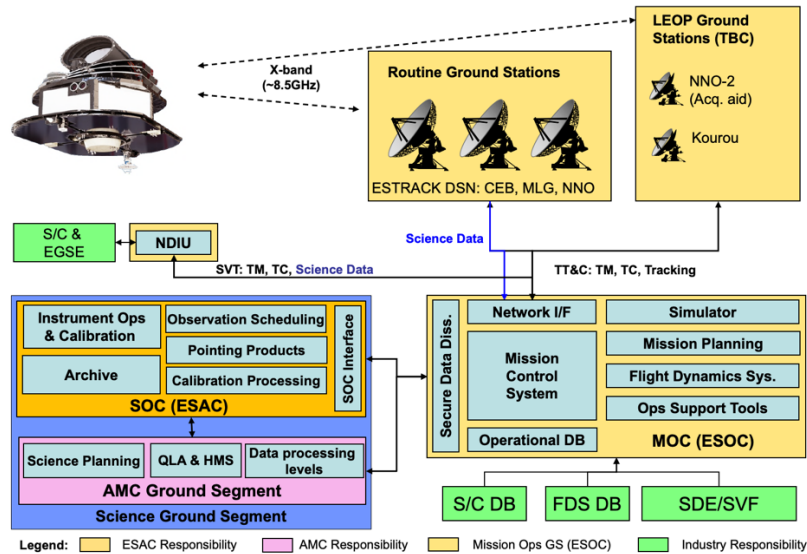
X-band (~8.5GHz)

Routine Ground Stations

ESTRACK DSN: CEB, MLG, NNO

LEOP Ground Stations (TBC)

NNO-2 (Acq. aid)

Kourou

S/C & EGSE

NDIU

Science Data

SVT: TM, TC, Science Data

TT&C: TM, TC, Tracking

Instrument Ops & Calibration

Observation Scheduling

Pointing Products

Archive

Calibration Processing

SOC Interface

SOC (ESAC)

Science Planning

QLA & HMS

Data processing levels

AMC Ground Segment

Science Ground Segment

Secure Data Diss.

Network I/F

Mission Control System

Operational DB

Simulator

Mission Planning

Flight Dynamics Sys.

Ops Support Tools

MOC (ESOC)

S/C DB

FDS DB

SDE/SVF

Legend: ESAC Responsibility AMC Responsibility Mission Ops GS (ESOC) Industry Responsibility